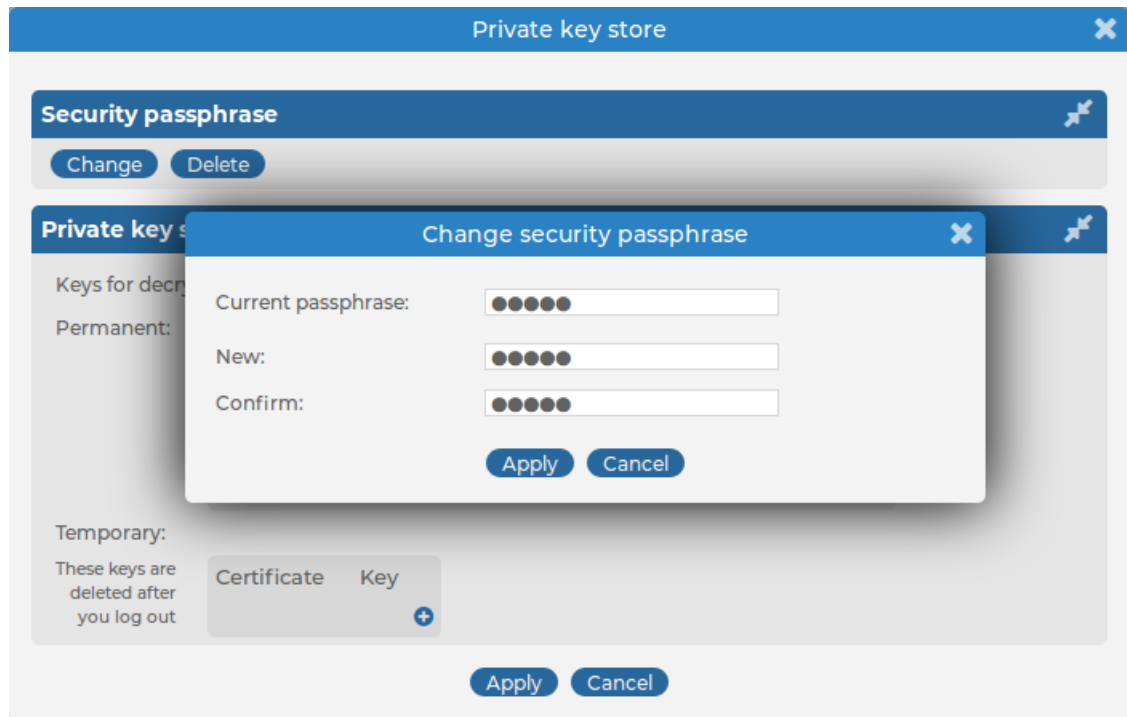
Private key store

Security passphrase

Change Delete

Private key s

Keys for decry

Permanent:

Change security passphrase

Current passphrase: ●●●●●

New: ●●●●●

Confirm: ●●●●●

Apply Cancel

Temporary:

These keys are deleted after you log out

| Certificate | Key |
|---|---|

Apply Cancel